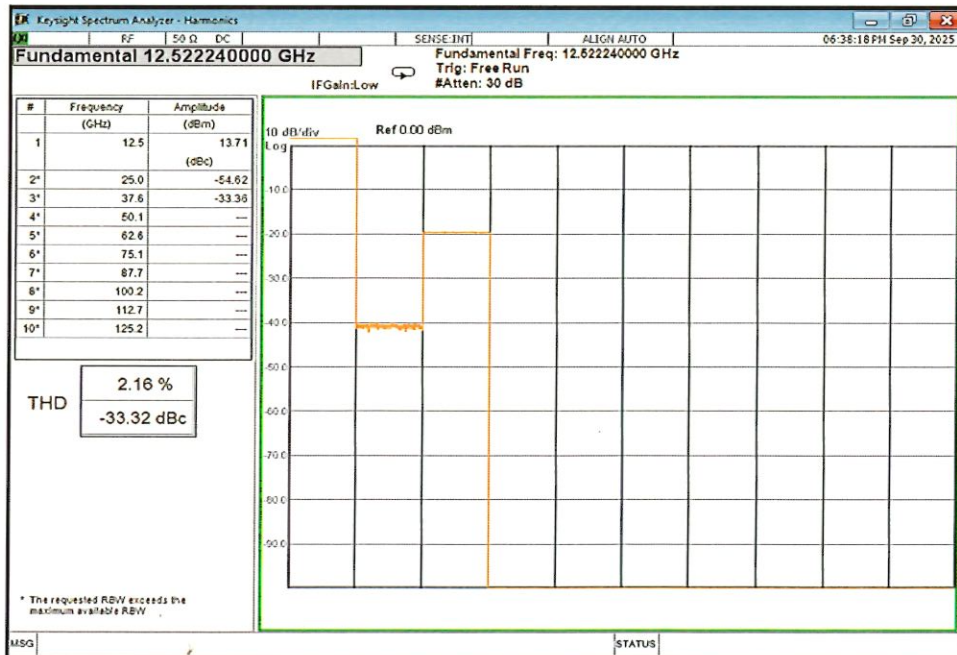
Keysight Spectrum Analyzer - Harmonics

RF | 50 Ω DC | SENSE:INT | ALIGN AUTO | 06:38:18 PM Sep 30, 2025

Fundamental 12.522240000 GHz

IFGain:Low

Fundamental Freq: 12.522240000 GHz
Trig: Free Run
#Atten: 30 dB

| # | Frequency (GHz) | Amplitude (dBm) |
|---|---|---|
| 1 | 12.5 | 13.71 |
| | | (dBc) |
| 2* | 25.0 | -54.62 |
| 3* | 37.6 | -33.36 |
| 4* | 50.1 | --- |
| 5* | 62.6 | --- |
| 6* | 75.1 | --- |
| 7* | 87.7 | --- |
| 8* | 100.2 | --- |
| 9* | 112.7 | --- |
| 10* | 125.2 | --- |

THD
2.16 %
-33.32 dBc

* The requested RBW exceeds the maximum available RBW

10 dB/div
Log
Ref 0.00 dBm

-10.0
-20.0
-30.0
-40.0
-50.0
-60.0
-70.0
-80.0
-90.0

MSG
STATUS